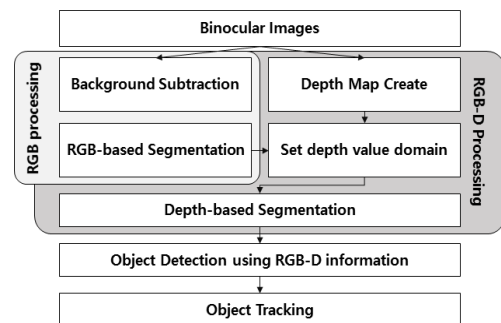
Binocular Images

RGB processing

Background Subtraction

RGB-based Segmentation

Depth Map Create

Set depth value domain

RGB-D Processing

Depth-based Segmentation

Object Detection using RGB-D information

Object Tracking